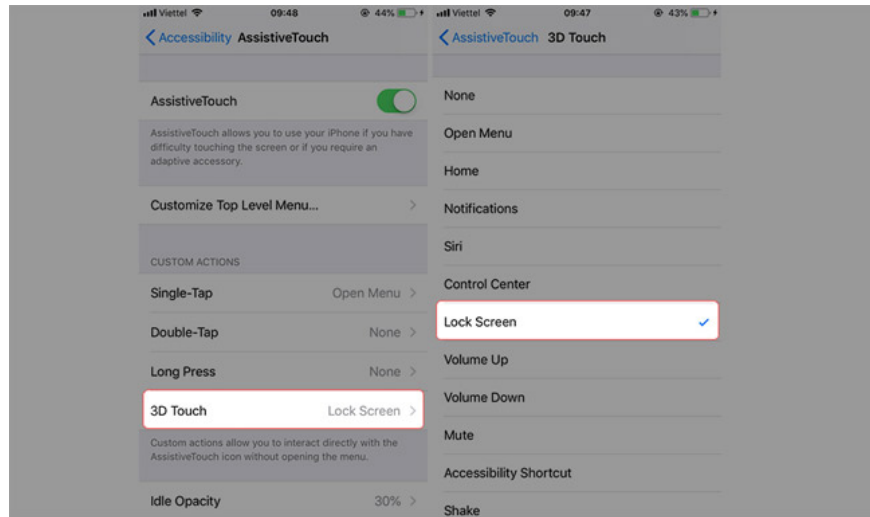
Viettel 09:48 44%

< Accessibility AssistiveTouch

AssistiveTouch

AssistiveTouch allows you to use your iPhone if you have difficulty touching the screen or if you require an adaptive accessory.

Customize Top Level Menu... >

CUSTOM ACTIONS

Single-Tap Open Menu >

Double-Tap None >

Long Press None >

3D Touch Lock Screen >

Custom actions allow you to interact directly with the AssistiveTouch icon without opening the menu.

Idle Opacity 30% >

Viettel 09:47 43%

< AssistiveTouch 3D Touch

None

Open Menu

Home

Notifications

Siri

Control Center

Lock Screen ✓

Volume Up

Volume Down

Mute

Accessibility Shortcut

Shake